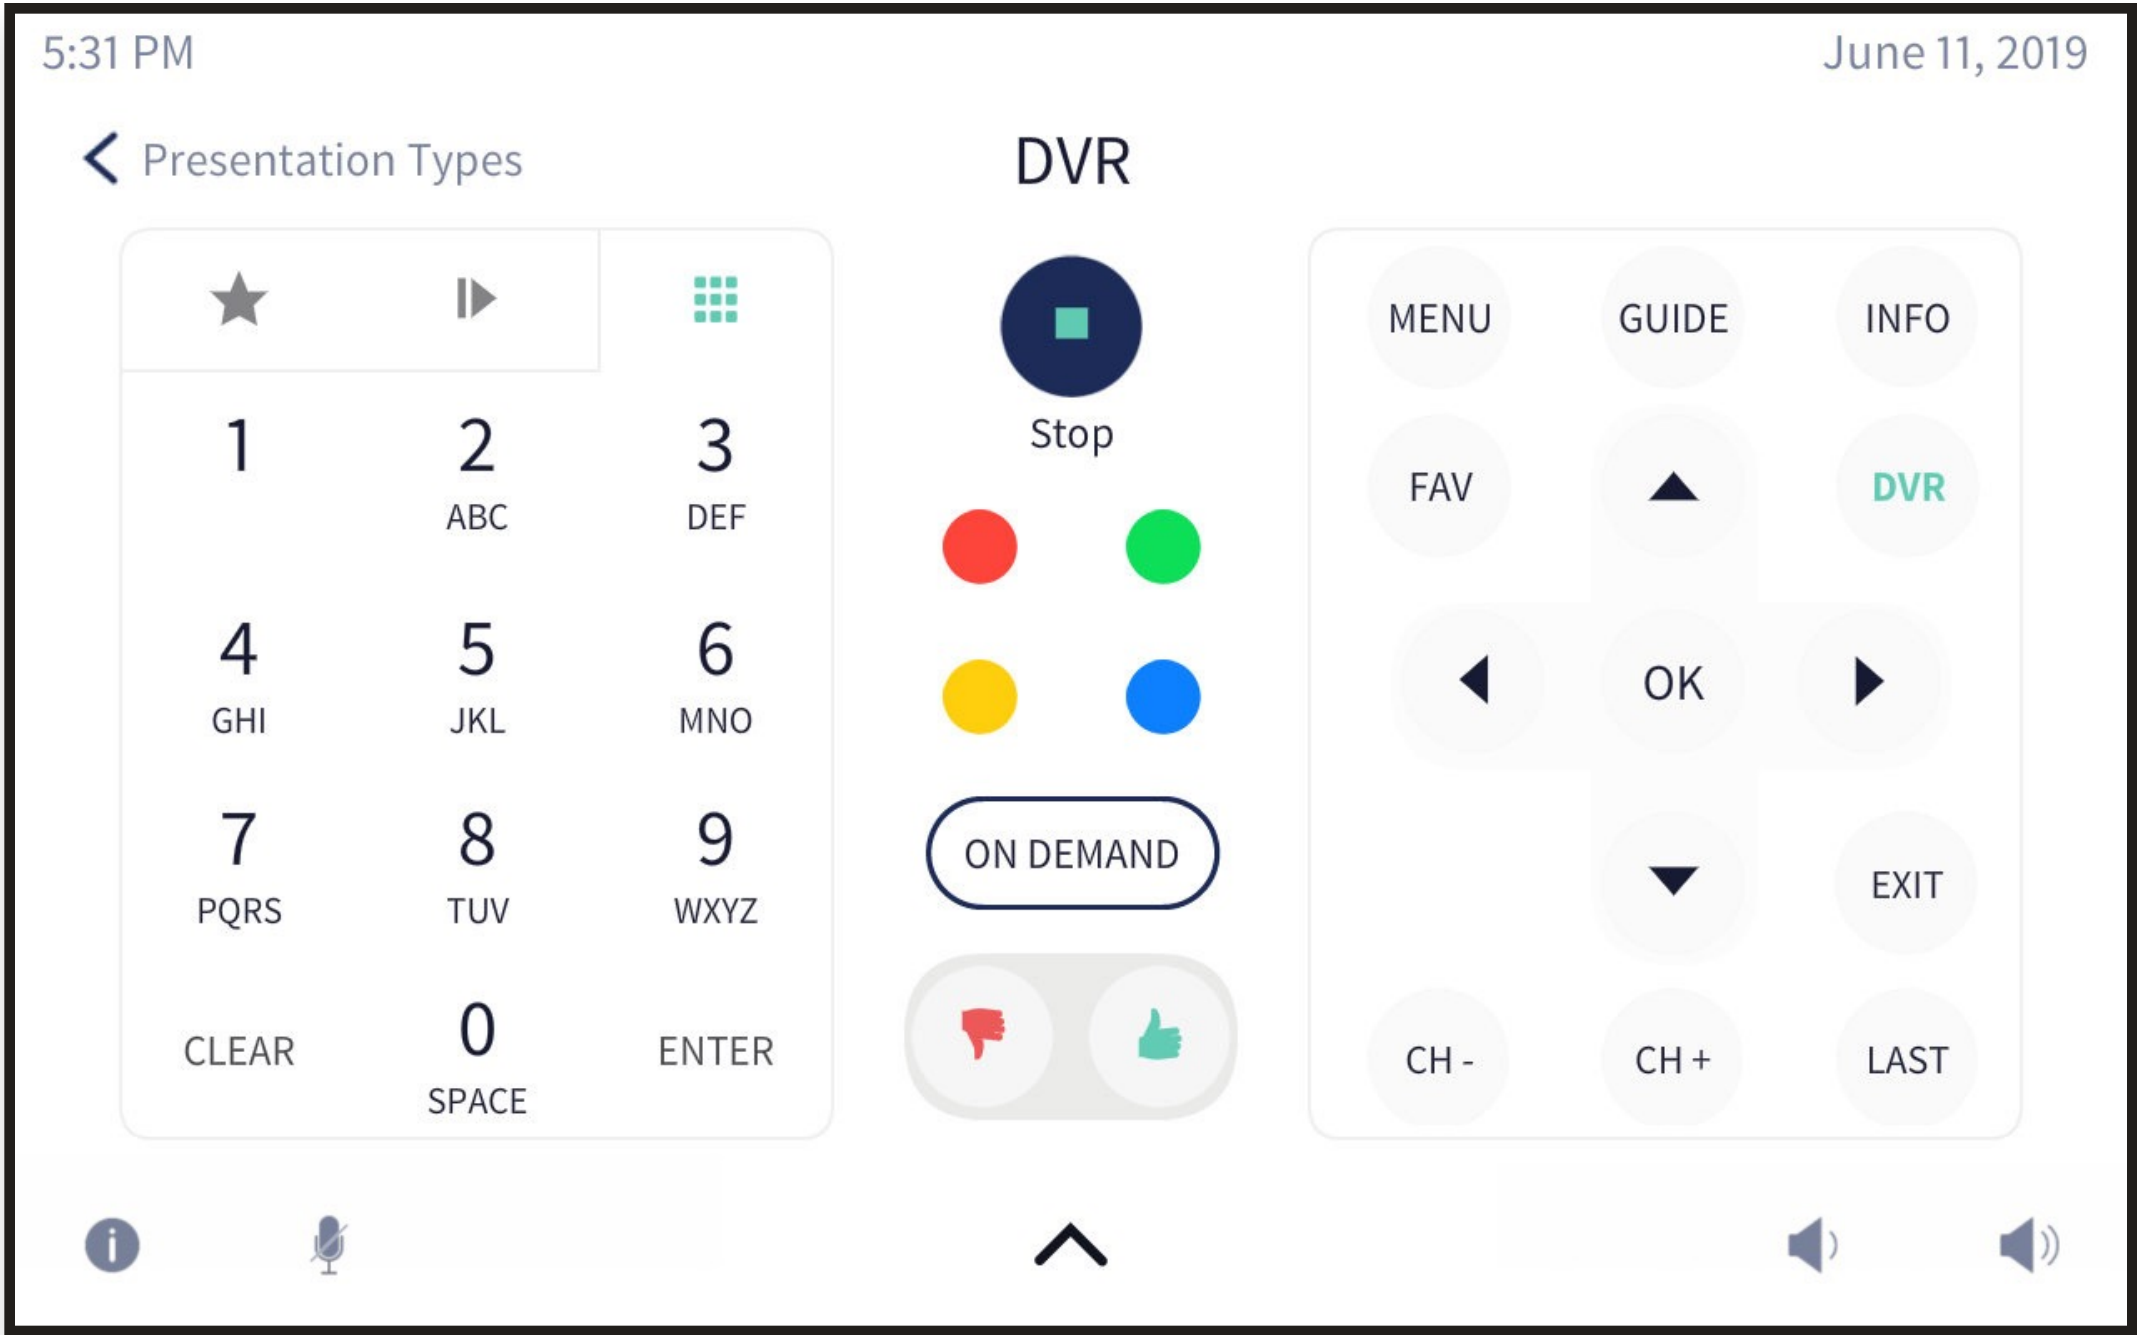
5:31 PM

June 11, 2019

Presentation Types

DVR

1

2 ABC

3 DEF

4 GHI

5 JKL

6 MNO

7 PQRS

8 TUV

9 WXYZ

CLEAR

0 SPACE

ENTER

Stop

ON DEMAND

MENU

GUIDE

INFO

FAV

DVR

OK

EXIT

CH -

CH +

LAST